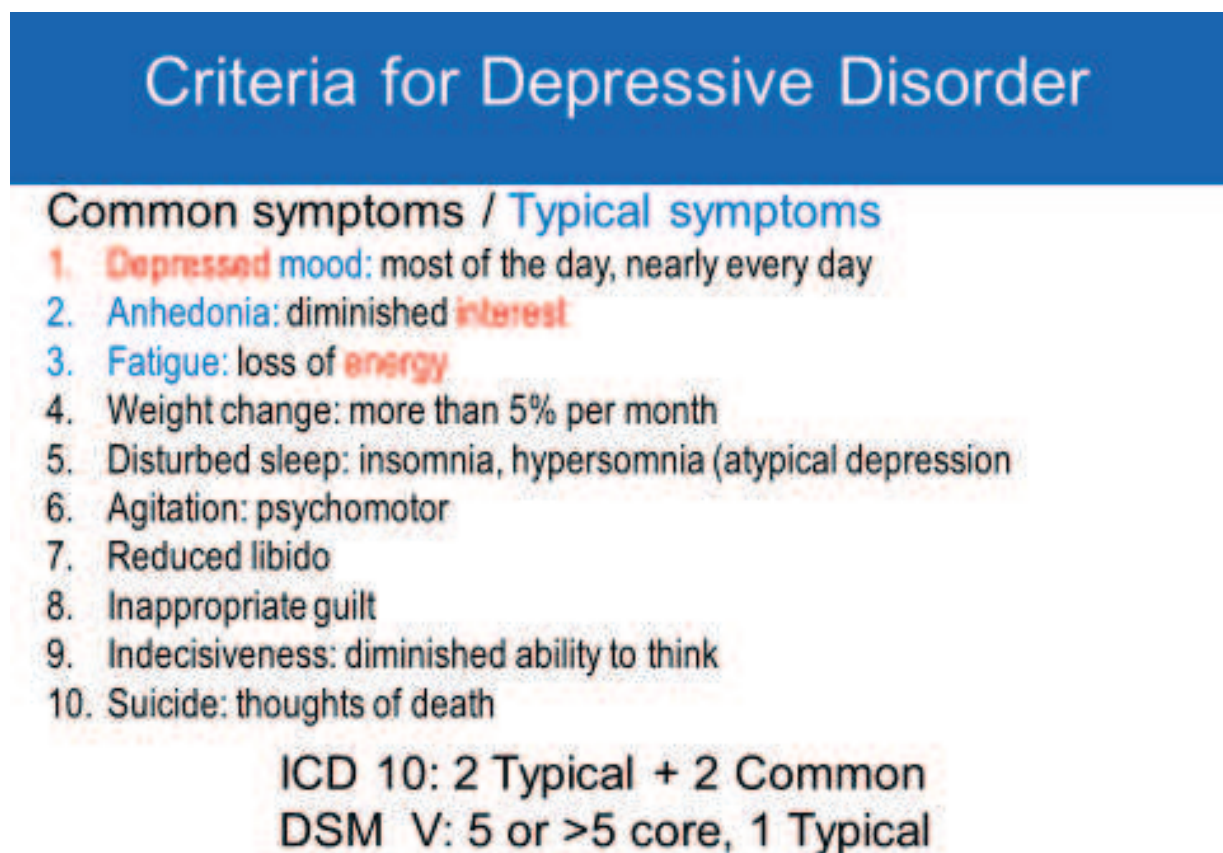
Criteria for Depressive Disorder

Common symptoms / Typical symptoms

1. Depressed mood: most of the day, nearly every day
2. Anhedonia: diminished interest
3. Fatigue: loss of energy
4. Weight change: more than 5% per month
5. Disturbed sleep: insomnia, hypersomnia (atypical depression
6. Agitation: psychomotor
7. Reduced libido
8. Inappropriate guilt
9. Indecisiveness: diminished ability to think
10. Suicide: thoughts of death

ICD 10: 2 Typical + 2 Common
DSM V: 5 or >5 core, 1 Typical